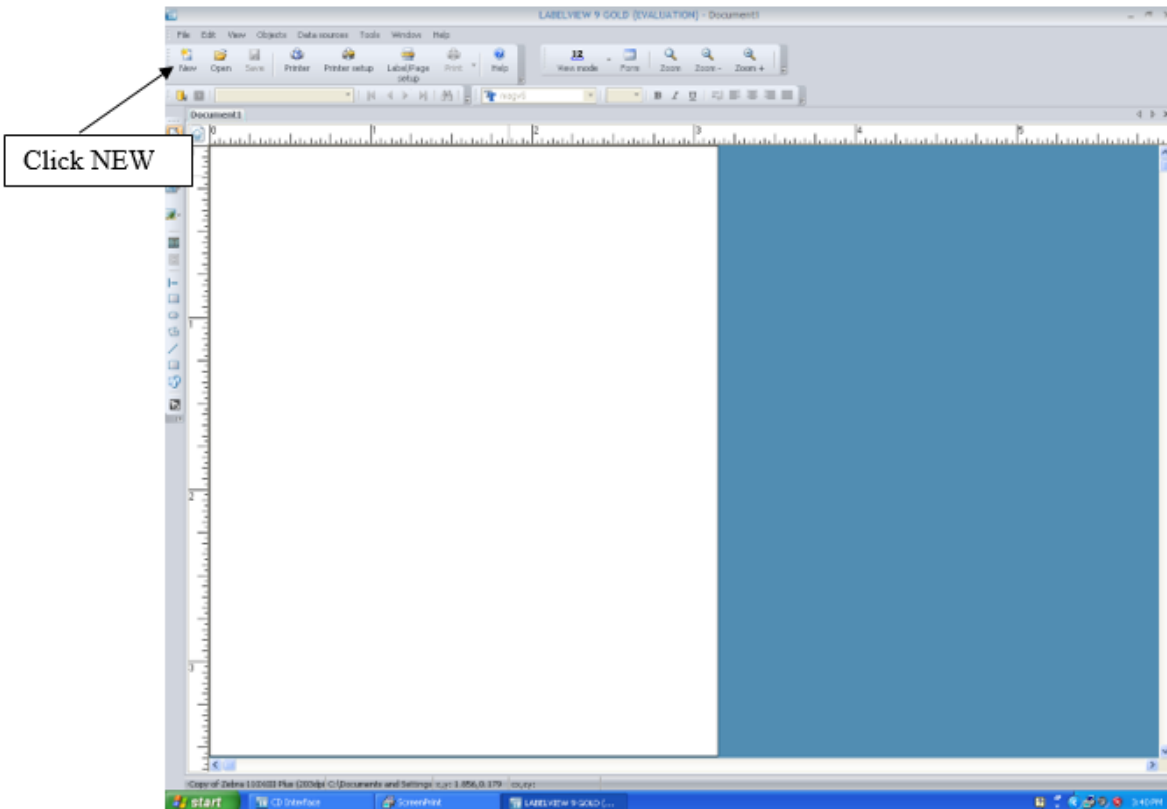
LABELVIEW 9 GOLD (EVALUATION) - Document1

File Edit View Objects Data sources Tools Window Help

New Open Save Printer Printer setup Label/Page setup Print Help View mode Form Zoom Zoom - Zoom +

Click NEW

Document1

0 1 2 3 4 5

1

2

3

Copy of Zebra 110XiIII Plus (203dpi) C:\Documents and Settings x,y: 1.856,0.179 cx,cy:

start CD Interface ScreenPrint LABELVIEW 9 GOLD (... 3:40 PM